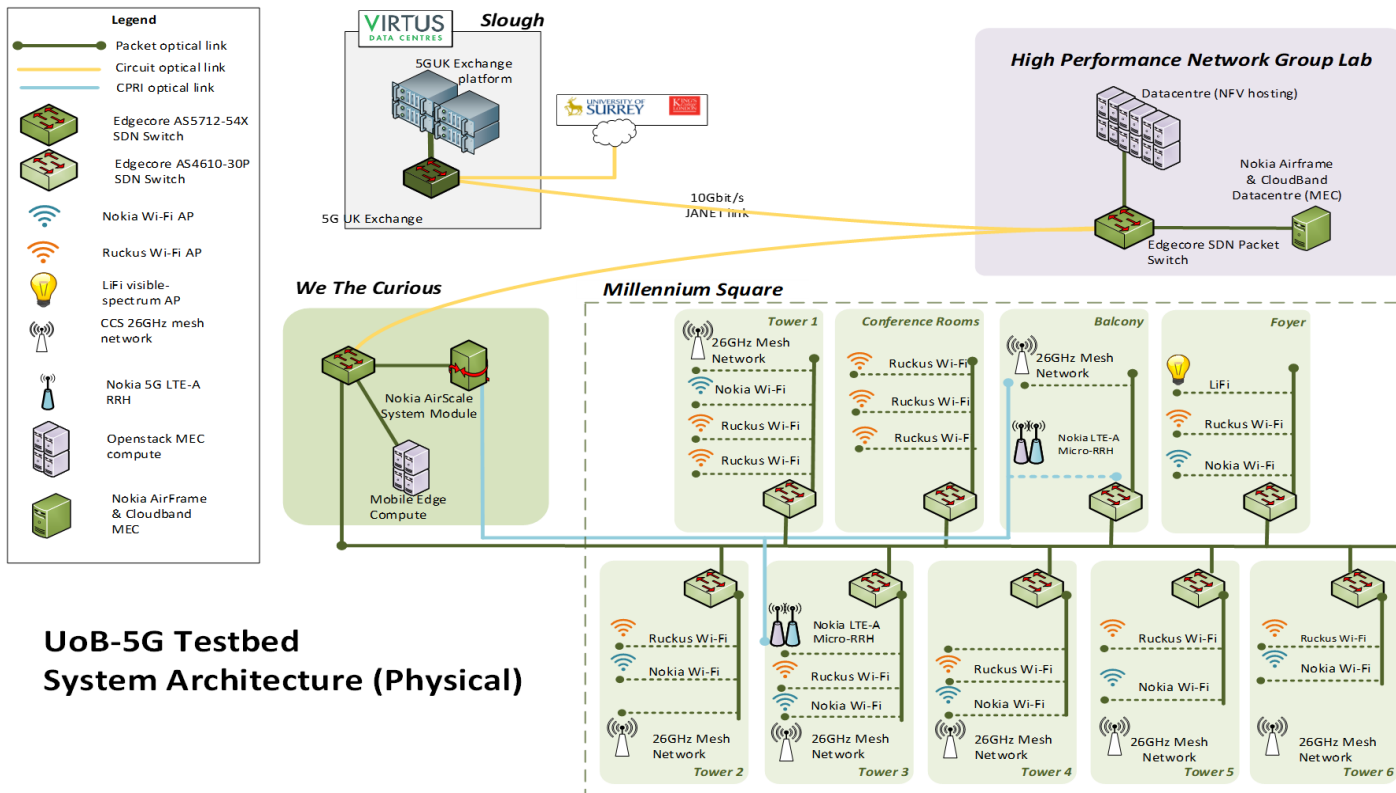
Legend
Packet optical link
Circuit optical link
CPRI optical link
Edgecore AS5712-54X SDN Switch
Edgecore AS4610-30P SDN Switch
Nokia Wi-Fi AP
Ruckus Wi-Fi AP
LiFi visible-spectrum AP
CCS 26GHz mesh network
Nokia 5G LTE-A RRH
Openstack MEC compute
Nokia AirFrame & Cloudband MEC

VIRTUS DATA CENTRES
Slough
5GUK Exchange platform
5G UK Exchange
UNIVERSITY OF SURREY
KING'S College LONDON
10Gbit/s JANET link

High Performance Network Group Lab
Datacentre (NFV hosting)
Nokia Airframe & CloudBand Datacentre (MEC)
Edgecore SDN Packet Switch

We The Curious
Nokia AirScale System Module
Mobile Edge Compute

Millennium Square
Tower 1
26GHz Mesh Network
Nokia Wi-Fi
Ruckus Wi-Fi
Ruckus Wi-Fi

Conference Rooms
Ruckus Wi-Fi
Ruckus Wi-Fi
Ruckus Wi-Fi

Balcony
26GHz Mesh Network
Nokia LTE-A Micro-RRH

Foyer
LiFi
Ruckus Wi-Fi
Nokia Wi-Fi

UoB-5G Testbed
System Architecture (Physical)

Ruckus Wi-Fi
Nokia Wi-Fi
26GHz Mesh Network
Tower 2

Nokia LTE-A Micro-RRH
Ruckus Wi-Fi
Nokia Wi-Fi
26GHz Mesh Network
Tower 3

Ruckus Wi-Fi
Nokia Wi-Fi
26GHz Mesh Network
Tower 4

Ruckus Wi-Fi
Nokia Wi-Fi
26GHz Mesh Network
Tower 5

Ruckus Wi-Fi
Nokia Wi-Fi
26GHz Mesh Network
Tower 6